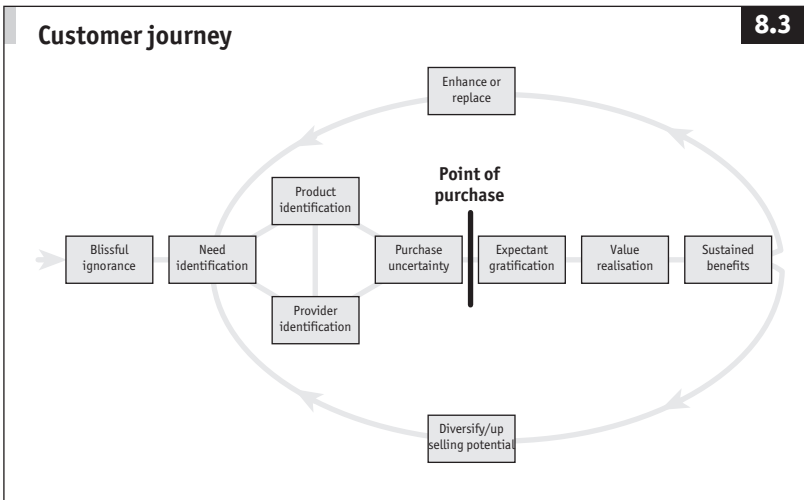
Customer journey

8.3

Enhance or replace

Point of purchase

Product identification

Blissful ignorance

Need identification

Purchase uncertainty

Expectant gratification

Value realisation

Sustained benefits

Provider identification

Diversify/up selling potential